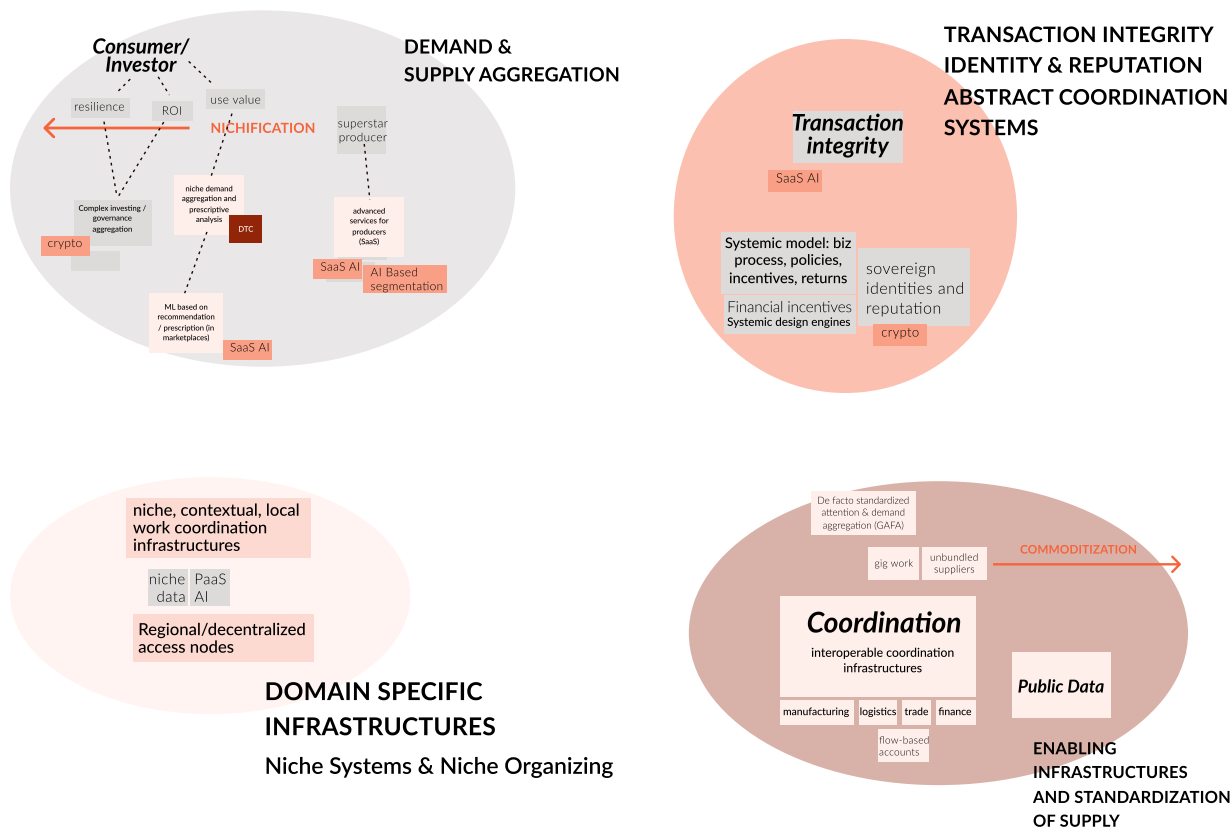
Consumer/ Investor

DEMAND & SUPPLY AGGREGATION

resilience

ROI

use value

NICHIFICATION

superstar producer

niche demand aggregation and prescriptive analysis

Complex investing / governance aggregation

DTC

crypto

advanced services for producers (SaaS)

SaaS AI

AI Based segmentation

ML based on recommendation / prescription (in marketplaces)

SaaS AI

TRANSACTION INTEGRITY
IDENTITY & REPUTATION
ABSTRACT COORDINATION SYSTEMS

Transaction integrity

SaaS AI

Systemic model: biz process, policies, incentives, returns

sovereign identities and reputation

Financial incentives
Systemic design engines

crypto

niche, contextual, local work coordination infrastructures

niche data

PaaS AI

Regional/decentralized access nodes

DOMAIN SPECIFIC INFRASTRUCTURES

Niche Systems & Niche Organizing

De facto standardized attention & demand aggregation (GAFA)

gig work

unbundled suppliers

COMMODITIZATION

Coordination

interoperable coordination infrastructures

Public Data

manufacturing

logistics

trade

finance

flow-based accounts

ENABLING INFRASTRUCTURES AND STANDARDIZATION OF SUPPLY